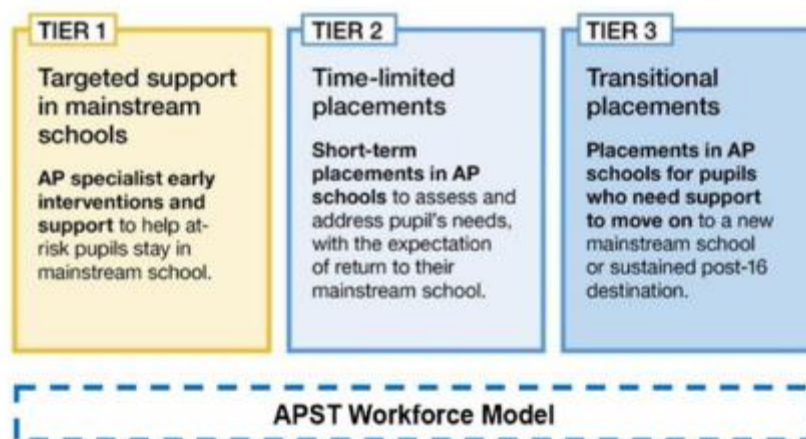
TIER 1

Targeted support in mainstream schools

AP specialist early interventions and support to help at-risk pupils stay in mainstream school.

TIER 2

Time-limited placements

Short-term placements in AP schools to assess and address pupil's needs, with the expectation of return to their mainstream school.

TIER 3

Transitional placements

Placements in AP schools for pupils who need support to move on to a new mainstream school or sustained post-16 destination.

APST Workforce Model